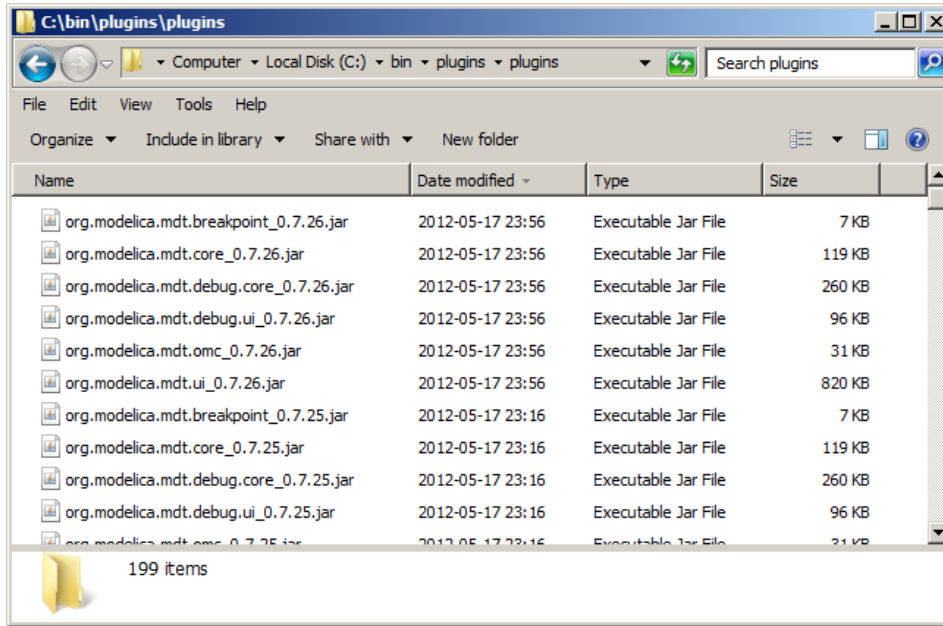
C:\bin\plugins\plugins

Computer ▸ Local Disk (C:) ▸ bin ▸ plugins ▸ plugins

Search plugins

File Edit View Tools Help

Organize ▾ Include in library ▾ Share with ▾ New folder

| Name | Date modified | Type | Size |
|---|---|---|---|
| org.modelica.mdt.breakpoint_0.7.26.jar | 2012-05-17 23:56 | Executable Jar File | 7 KB |
| org.modelica.mdt.core_0.7.26.jar | 2012-05-17 23:56 | Executable Jar File | 119 KB |
| org.modelica.mdt.debug.core_0.7.26.jar | 2012-05-17 23:56 | Executable Jar File | 260 KB |
| org.modelica.mdt.debug.ui_0.7.26.jar | 2012-05-17 23:56 | Executable Jar File | 96 KB |
| org.modelica.mdt.omc_0.7.26.jar | 2012-05-17 23:56 | Executable Jar File | 31 KB |
| org.modelica.mdt.ui_0.7.26.jar | 2012-05-17 23:56 | Executable Jar File | 820 KB |
| org.modelica.mdt.breakpoint_0.7.25.jar | 2012-05-17 23:16 | Executable Jar File | 7 KB |
| org.modelica.mdt.core_0.7.25.jar | 2012-05-17 23:16 | Executable Jar File | 119 KB |
| org.modelica.mdt.debug.core_0.7.25.jar | 2012-05-17 23:16 | Executable Jar File | 260 KB |
| org.modelica.mdt.debug.ui_0.7.25.jar | 2012-05-17 23:16 | Executable Jar File | 96 KB |
| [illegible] | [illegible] | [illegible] | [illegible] |

199 items